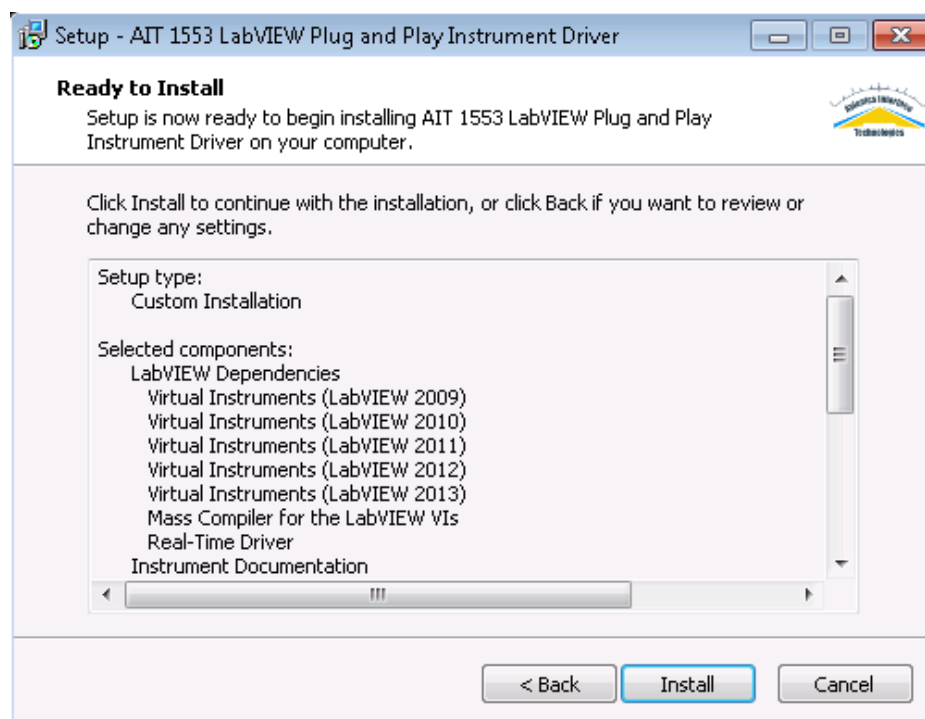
Setup - AIT 1553 LabVIEW Plug and Play Instrument Driver

Ready to Install
Setup is now ready to begin installing AIT 1553 LabVIEW Plug and Play Instrument Driver on your computer.

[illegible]
Technologies

Click Install to continue with the installation, or click Back if you want to review or change any settings.

Setup type:
Custom Installation

Selected components:
LabVIEW Dependencies
Virtual Instruments (LabVIEW 2009)
Virtual Instruments (LabVIEW 2010)
Virtual Instruments (LabVIEW 2011)
Virtual Instruments (LabVIEW 2012)
Virtual Instruments (LabVIEW 2013)
Mass Compiler for the LabVIEW VIs
Real-Time Driver
Instrument Documentation

< Back
Install
Cancel